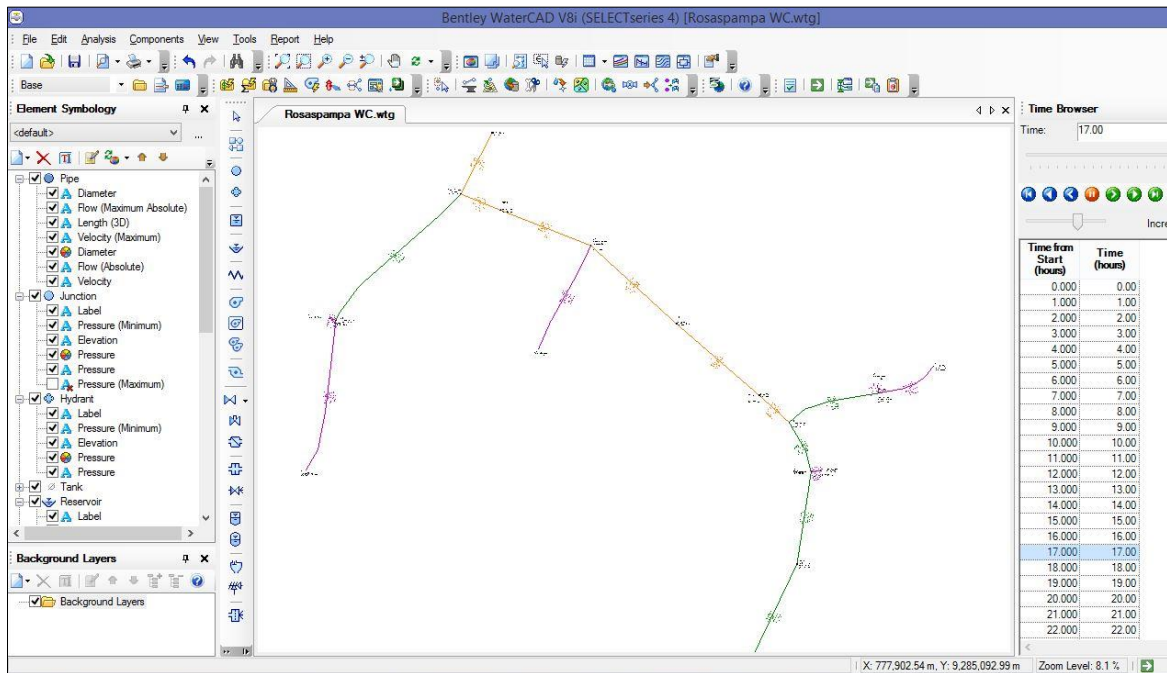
Bentley WaterCAD V8i (SELECTseries 4) [Rosaspampa WC.wtg]

File Edit Analysis Components View Tools Report Help

Base

Element Symbology

<default>

Pipe
Diameter
Flow (Maximum Absolute)
Length (3D)
Velocity (Maximum)
Diameter
Flow (Absolute)
Velocity
Junction
Label
Pressure (Minimum)
Elevation
Pressure
Pressure
Pressure (Maximum)
Hydrant
Label
Pressure (Minimum)
Elevation
Pressure
Pressure
Tank
Reservoir
Label

Background Layers

Background Layers

Rosaspampa WC.wtg

Time Browser

Time: 17.00

Incre

| Time from Start (hours) | Time (hours) |
|---|---|
| 0.000 | 0.00 |
| 1.000 | 1.00 |
| 2.000 | 2.00 |
| 3.000 | 3.00 |
| 4.000 | 4.00 |
| 5.000 | 5.00 |
| 6.000 | 6.00 |
| 7.000 | 7.00 |
| 8.000 | 8.00 |
| 9.000 | 9.00 |
| 10.000 | 10.00 |
| 11.000 | 11.00 |
| 12.000 | 12.00 |
| 13.000 | 13.00 |
| 14.000 | 14.00 |
| 15.000 | 15.00 |
| 16.000 | 16.00 |
| 17.000 | 17.00 |
| 18.000 | 18.00 |
| 19.000 | 19.00 |
| 20.000 | 20.00 |
| 21.000 | 21.00 |
| 22.000 | 22.00 |

X: 777,902.54 m, Y: 9,285,092.99 m Zoom Level: 8.1 %